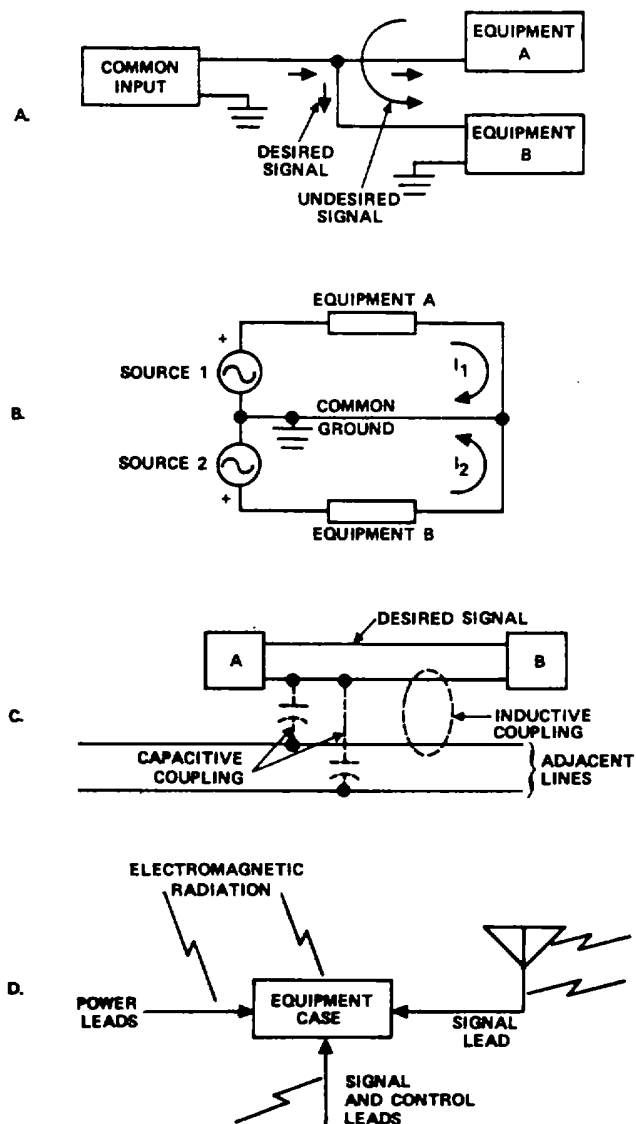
A.

COMMON INPUT

EQUIPMENT A

EQUIPMENT B

DESIRED SIGNAL

UNDESIRED SIGNAL

B.

EQUIPMENT A

SOURCE 1

+

$I_1$

COMMON GROUND

SOURCE 2

+

$I_2$

EQUIPMENT B

C.

DESIRED SIGNAL

A

B

INDUCTIVE COUPLING

CAPACITIVE COUPLING

ADJACENT LINES

D.

ELECTROMAGNETIC RADIATION

POWER LEADS

EQUIPMENT CASE

SIGNAL LEAD

SIGNAL AND CONTROL LEADS